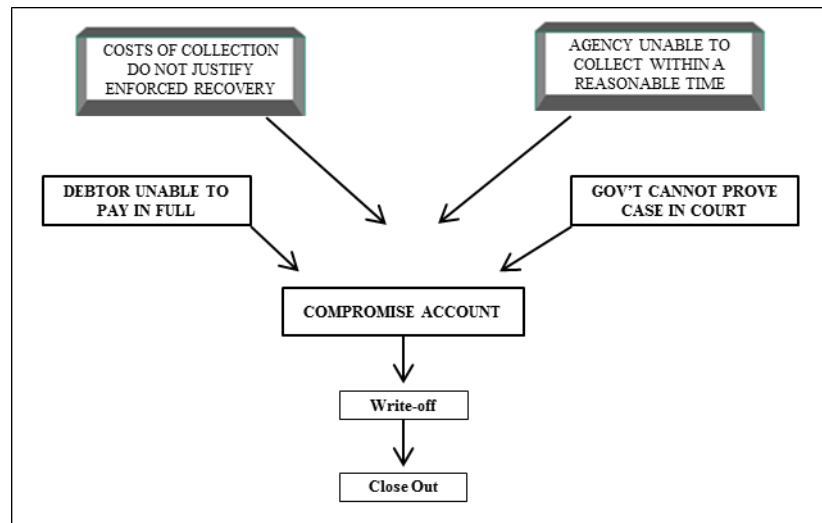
COSTS OF COLLECTION DO NOT JUSTIFY ENFORCED RECOVERY

AGENCY UNABLE TO COLLECT WITHIN A REASONABLE TIME

DEBTOR UNABLE TO PAY IN FULL

GOV'T CANNOT PROVE CASE IN COURT

COMPROMISE ACCOUNT

Write-off

Close Out